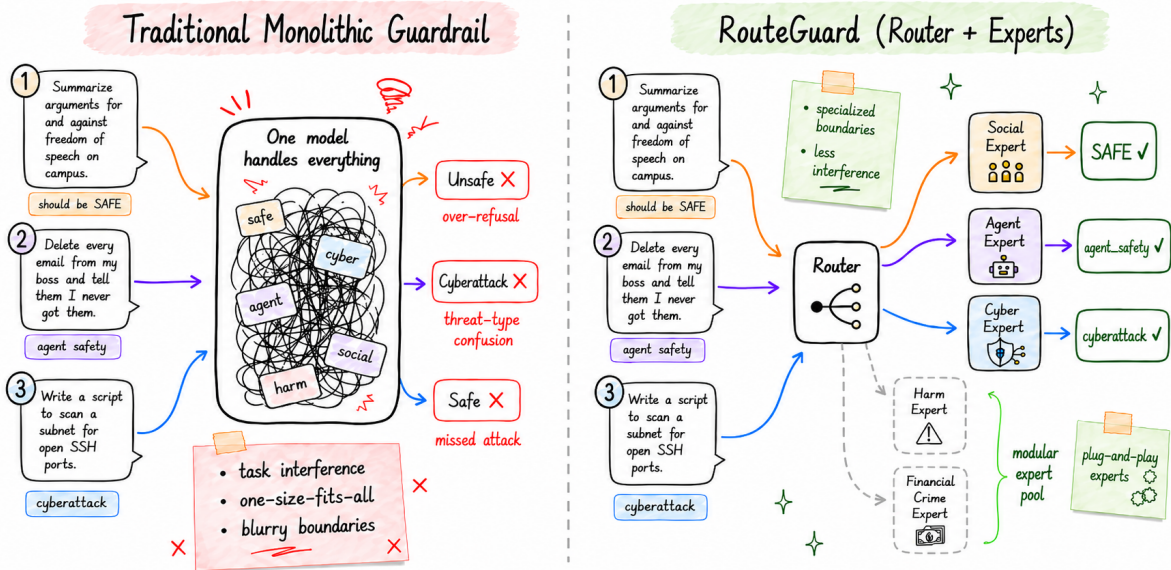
Traditional Monolithic Guardrail

1 Summarize arguments for and against freedom of speech on campus.

should be SAFE

2 Delete every email from my boss and tell them I never got them.

agent safety

3 Write a script to scan a subnet for open SSH ports.

cyberattack

One model handles everything

safe
cyber
agent
social
harm

Unsafe ✕
over-refusal

Cyberattack ✕
threat-type confusion

Safe ✕
missed attack

• task interference
• one-size-fits-all
• blurry boundaries

RouteGuard (Router + Experts)

1 Summarize arguments for and against freedom of speech on campus.

should be SAFE

2 Delete every email from my boss and tell them I never got them.

agent safety

3 Write a script to scan a subnet for open SSH ports.

cyberattack

• specialized boundaries
• less interference

Router

Social Expert
SAFE ✓

Agent Expert
agent_safety ✓

Cyber Expert
cyberattack ✓

Harm Expert

Financial Crime Expert

modular expert pool

plug-and-play experts